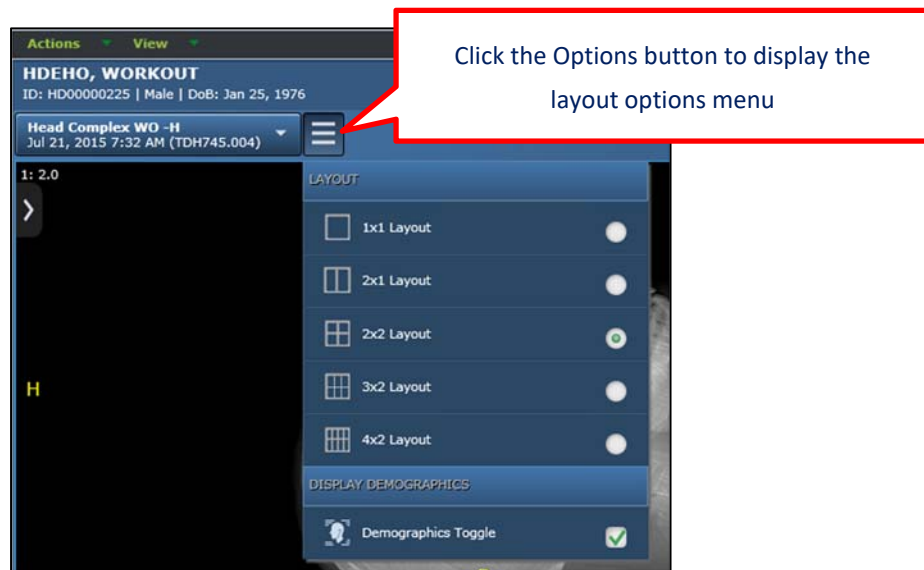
Actions View

HDEHO, WORKOUT
ID: HD00000225 | Male | DoB: Jan 25, 1976

Head Complex WO -H
Jul 21, 2015 7:32 AM (TDH745.004)

Click the Options button to display the layout options menu

1: 2.0

H

LAYOUT

1x1 Layout

2x1 Layout

2x2 Layout

3x2 Layout

4x2 Layout

DISPLAY DEMOGRAPHICS

Demographics Toggle